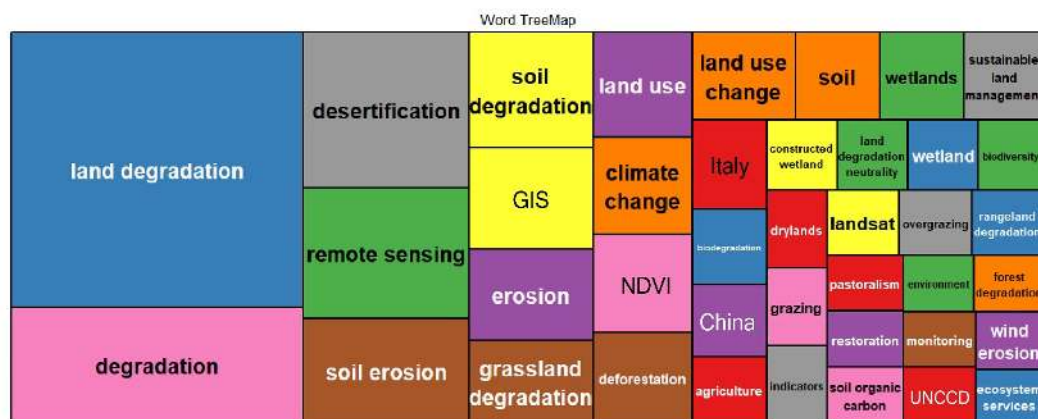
Word TreeMap

land degradation

degradation

desertification

remote sensing

soil erosion

soil degradation

GIS

erosion

grassland degradation

land use

climate change

NDVI

deforestation

land use change

soil

wetlands

sustainable land management

Italy

constructed wetland

land degradation neutrality

wetland

biodiversity

biodegradation

drylands

landsat

overgrazing

rangeland degradation

pastoralism

environment

forest degradation

China

grazing

restoration

monitoring

wind erosion

agriculture

indicators

soil organic carbon

UNCCD

ecosystem services